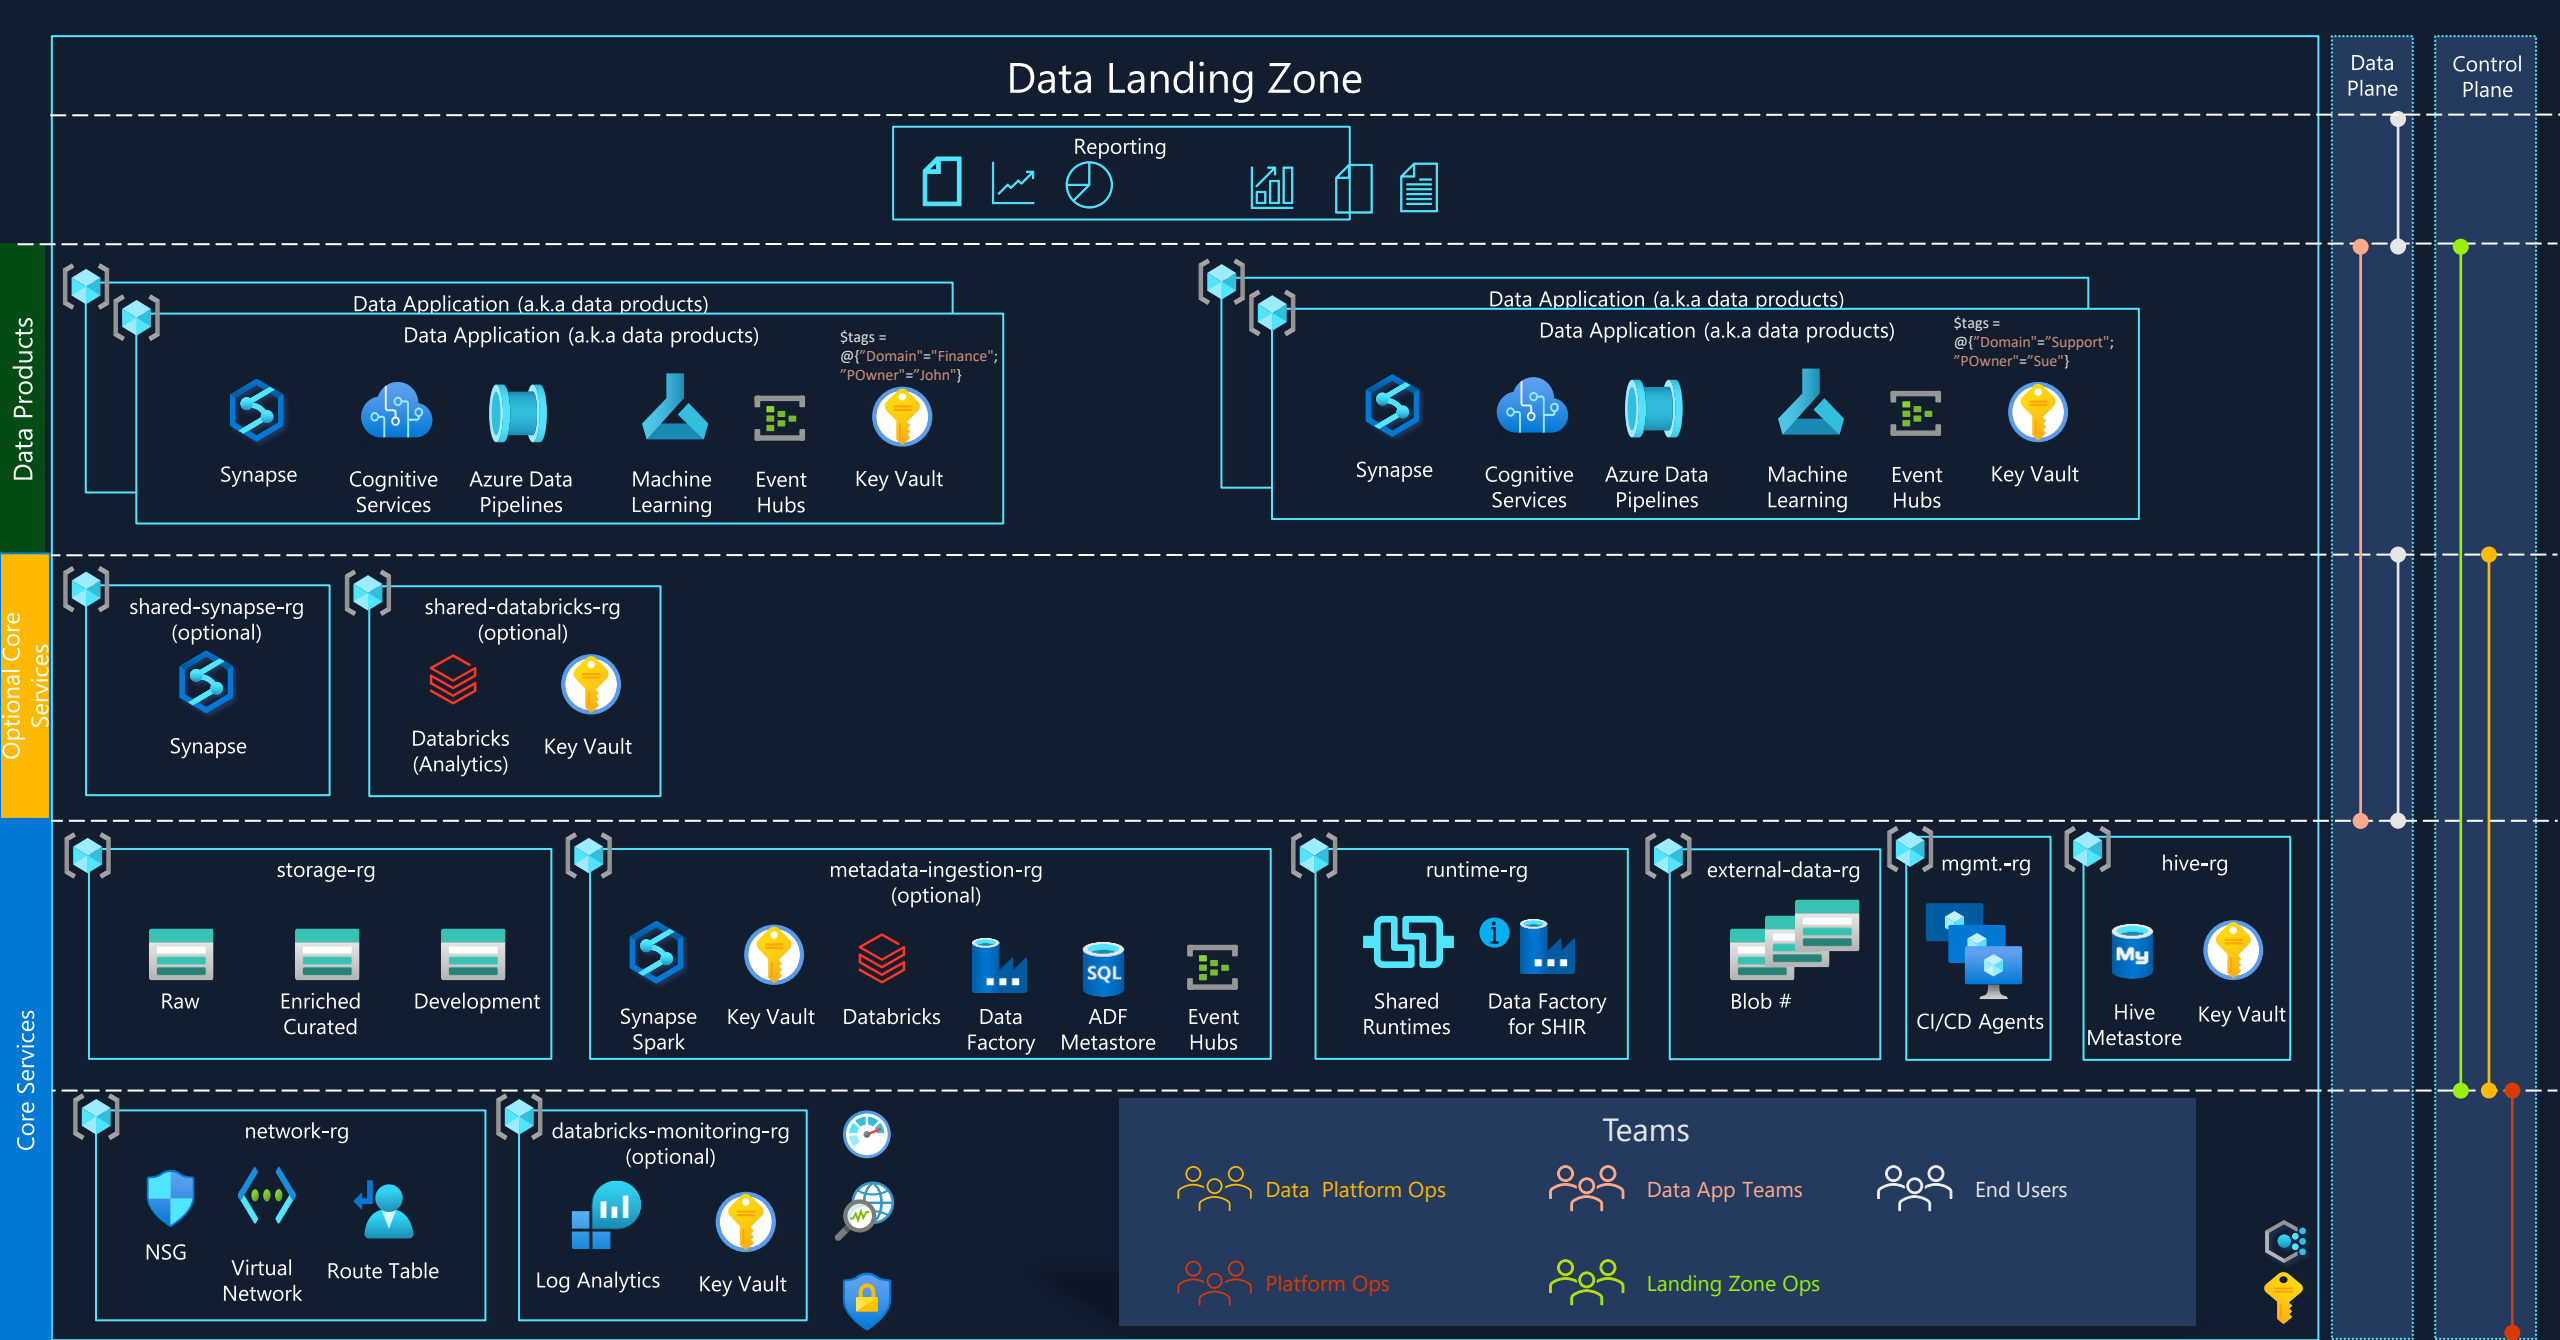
Data Landing Zone

Data Plane

Control Plane

Reporting

Data Products

Data Application (a.k.a data products)

Data Application (a.k.a data products)

$tags = @{"Domain"="Finance"; "POwner"="John"}

Synapse

Cognitive Services

Azure Data Pipelines

Machine Learning

Event Hubs

Key Vault

Data Application (a.k.a data products)

Data Application (a.k.a data products)

$tags = @{"Domain"="Support"; "POwner"="Sue"}

Synapse

Cognitive Services

Azure Data Pipelines

Machine Learning

Event Hubs

Key Vault

Optional Core Services

shared-synapse-rg (optional)

Synapse

shared-databricks-rg (optional)

Databricks (Analytics)

Key Vault

Core Services

storage-rg

Raw

Enriched Curated

Development

metadata-ingestion-rg (optional)

Synapse Spark

Key Vault

Databricks

Data Factory

ADF Metastore

Event Hubs

runtime-rg

Shared Runtimes

Data Factory for SHIR

external-data-rg

Blob #

mgmt.-rg

CI/CD Agents

hive-rg

Hive Metastore

Key Vault

network-rg

NSG

Virtual Network

Route Table

databricks-monitoring-rg (optional)

Log Analytics

Key Vault

Teams

Data Platform Ops

Data App Teams

End Users

Platform Ops

Landing Zone Ops